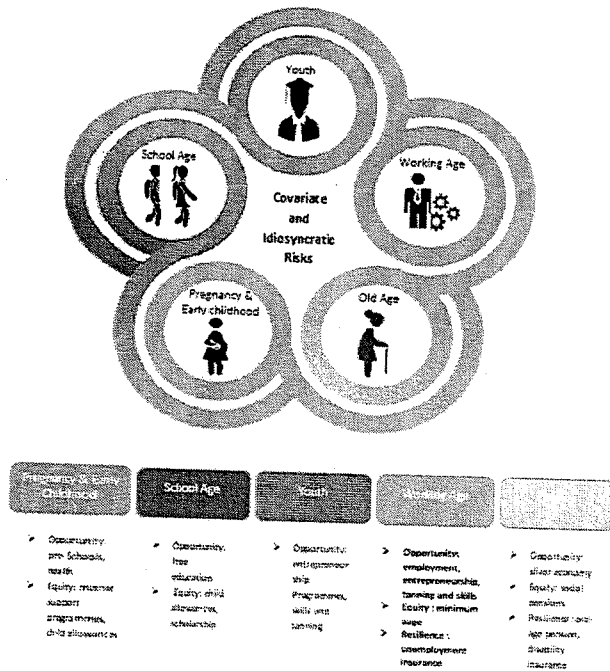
Youth

School Age

Working Age

Covariate and Idiosyncratic Risks

Pregnancy & Early childhood

Old Age

| Pregnancy & Early Childhood | School Age | Youth | Working Age | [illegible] |
|---|---|---|---|---|
| Opportunity: pre Schools, health; Equity: maternal support programmes, child allowances | Opportunity: free education; Equity: child allowances, scholarship | Opportunity: entrepreneurship Programmes, skills and training | Opportunity: employment, entrepreneurship, training and skills; Equity: minimum wage; Resilience: unemployment insurance | Opportunity: silver economy; Equity: social pensions; Resilience: old-age pension, disability insurance |